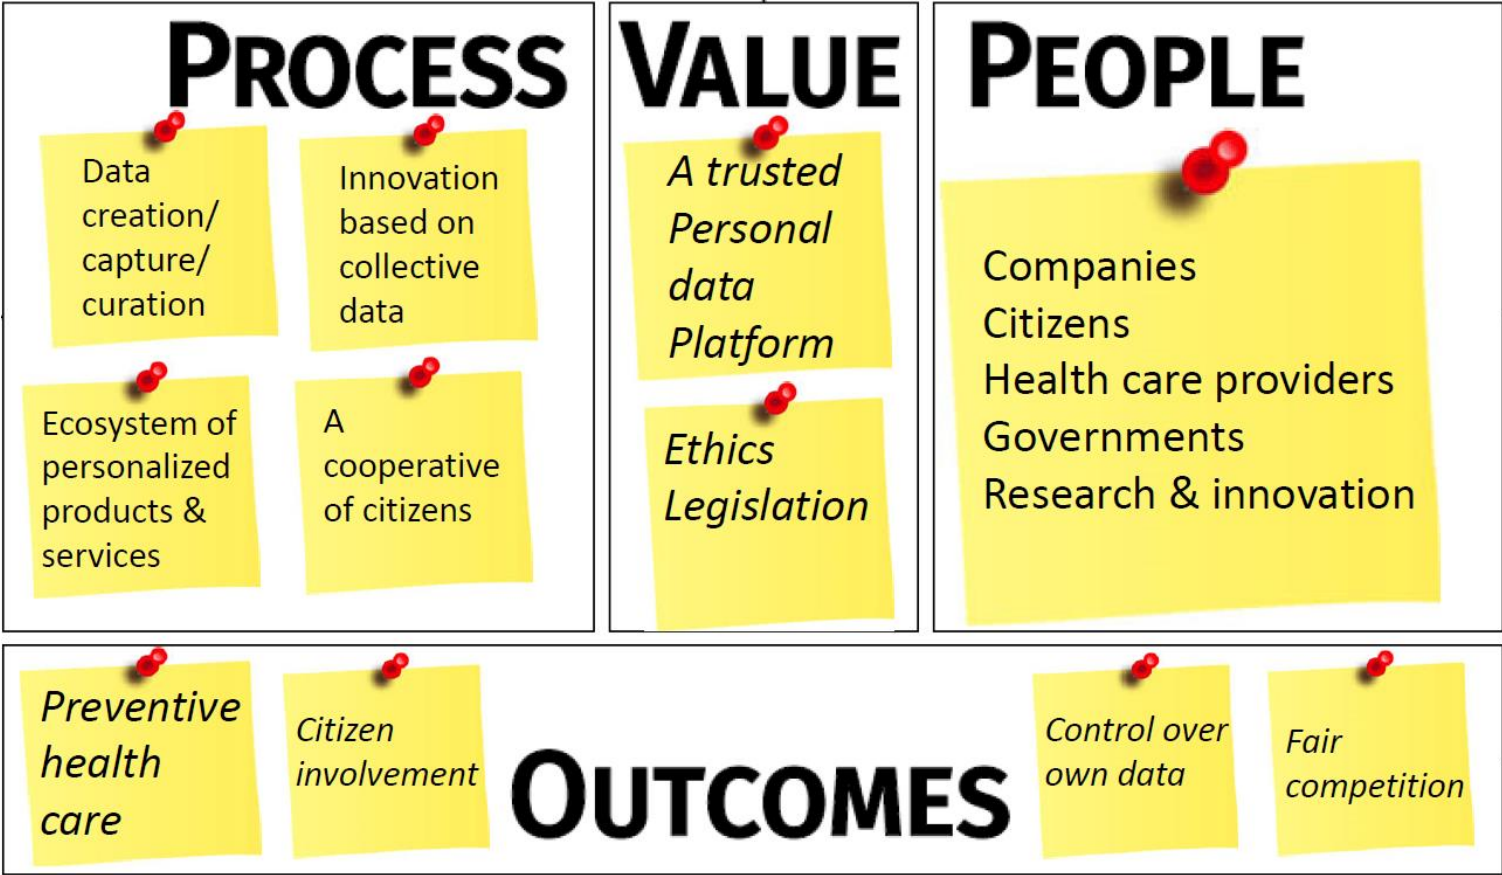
PROCESS

Data creation/ capture/ curation

Innovation based on collective data

Ecosystem of personalized products & services

A cooperative of citizens

VALUE

*A trusted Personal data Platform*

*Ethics Legislation*

PEOPLE

Companies
Citizens
Health care providers
Governments
Research & innovation

*Preventive health care*

*Citizen involvement*

OUTCOMES

*Control over own data*

*Fair competition*